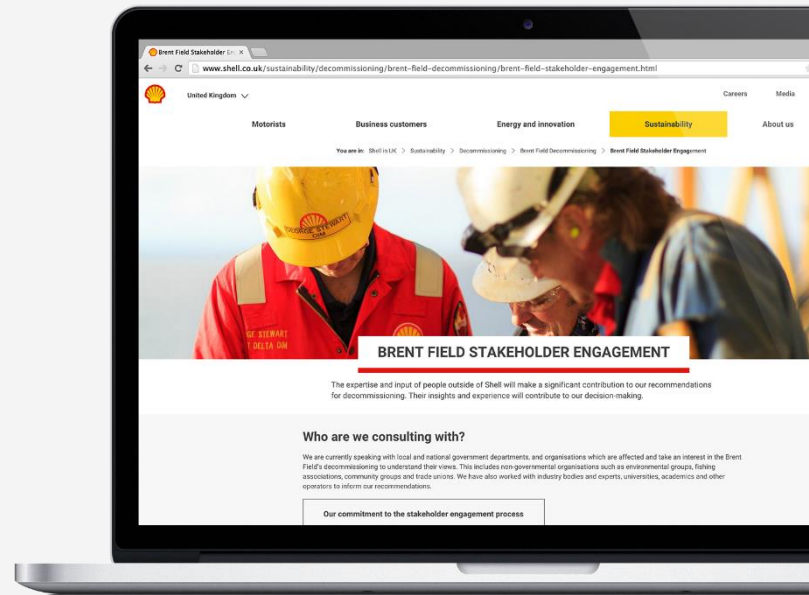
Brent Field Stakeholder En ×

www.shell.co.uk/sustainability/decommissioning/brent-field-decommissioning/brent-field-stakeholder-engagement.html

United Kingdom

Careers

Media

Motorists

Business customers

Energy and innovation

Sustainability

About us

You are in: Shell in UK > Sustainability > Decommissioning > Brent Field Decommissioning > Brent Field Stakeholder Engagement

GEORGE STEWART

GE STEWART
DELTA OIM

BRENT FIELD STAKEHOLDER ENGAGEMENT

The expertise and input of people outside of Shell will make a significant contribution to our recommendations for decommissioning. Their insights and experience will contribute to our decision-making.

Who are we consulting with?

We are currently speaking with local and national government departments, and organisations which are affected and take an interest in the Brent Field's decommissioning to understand their views. This includes non-governmental organisations such as environmental groups, fishing associations, community groups and trade unions. We have also worked with industry bodies and experts, universities, academics and other operators to inform our recommendations.

Our commitment to the stakeholder engagement process